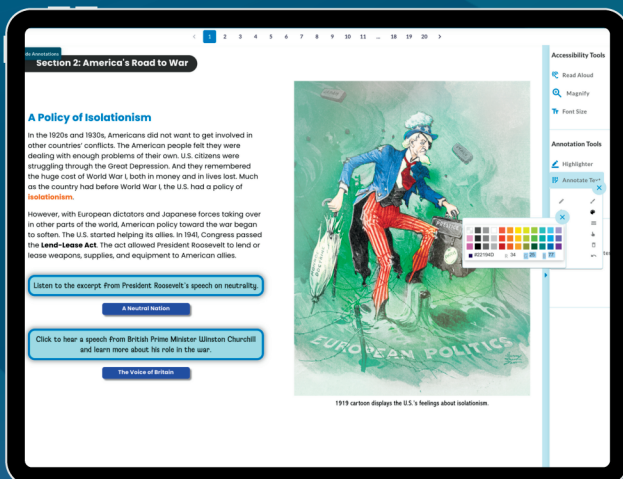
< 1 2 3 4 5 6 7 8 9 10 11 ... 18 19 20 >

de Annotations

Section 2: America's Road to War

A Policy of Isolationism

In the 1920s and 1930s, Americans did not want to get involved in other countries' conflicts. The American people felt they were dealing with enough problems of their own. U.S. citizens were struggling through the Great Depression. And they remembered the huge cost of World War I, both in money and in lives lost. Much as the country had before World War I, the U.S. had a policy of isolationism.

However, with European dictators and Japanese forces taking over in other parts of the world, American policy toward the war began to soften. The U.S. started helping its allies. In 1941, Congress passed the Lend-Lease Act. The act allowed President Roosevelt to lend or lease weapons, supplies, and equipment to American allies.

Listen to the excerpt from President Roosevelt's speech on neutrality.

A Neutral Nation

Click to hear a speech from British Prime Minister Winston Churchill and learn more about his role in the war.

The Voice of Britain

EUROPEAN POLITICS

1919 cartoon displays the U.S.'s feelings about isolationism.

#22194D 34 26 77

Accessibility Tools

Read Aloud

Magnify

Font Size

Annotation Tools

Highlighter

Annotate Text